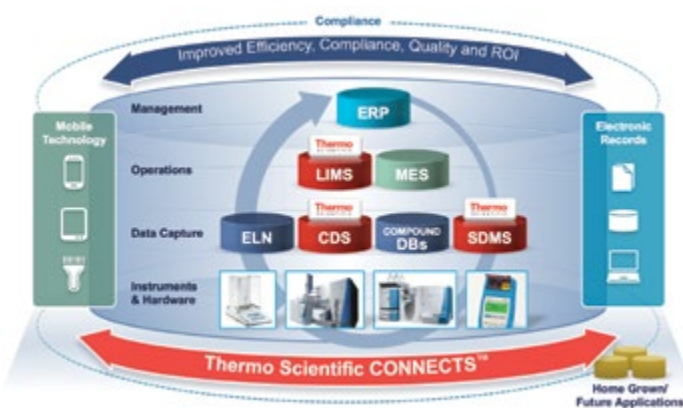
Compliance

Improved Efficiency, Compliance, Quality and ROI

Mobile Technology

Management

ERP

Operations

Thermo

LIMS

MES

Data Capture

ELN

Thermo

CDS

COMPOUND DBs

Thermo

SDMS

Instruments & Hardware

Electronic Records

Thermo Scientific CONNECTS™

Home Grown/ Future Applications